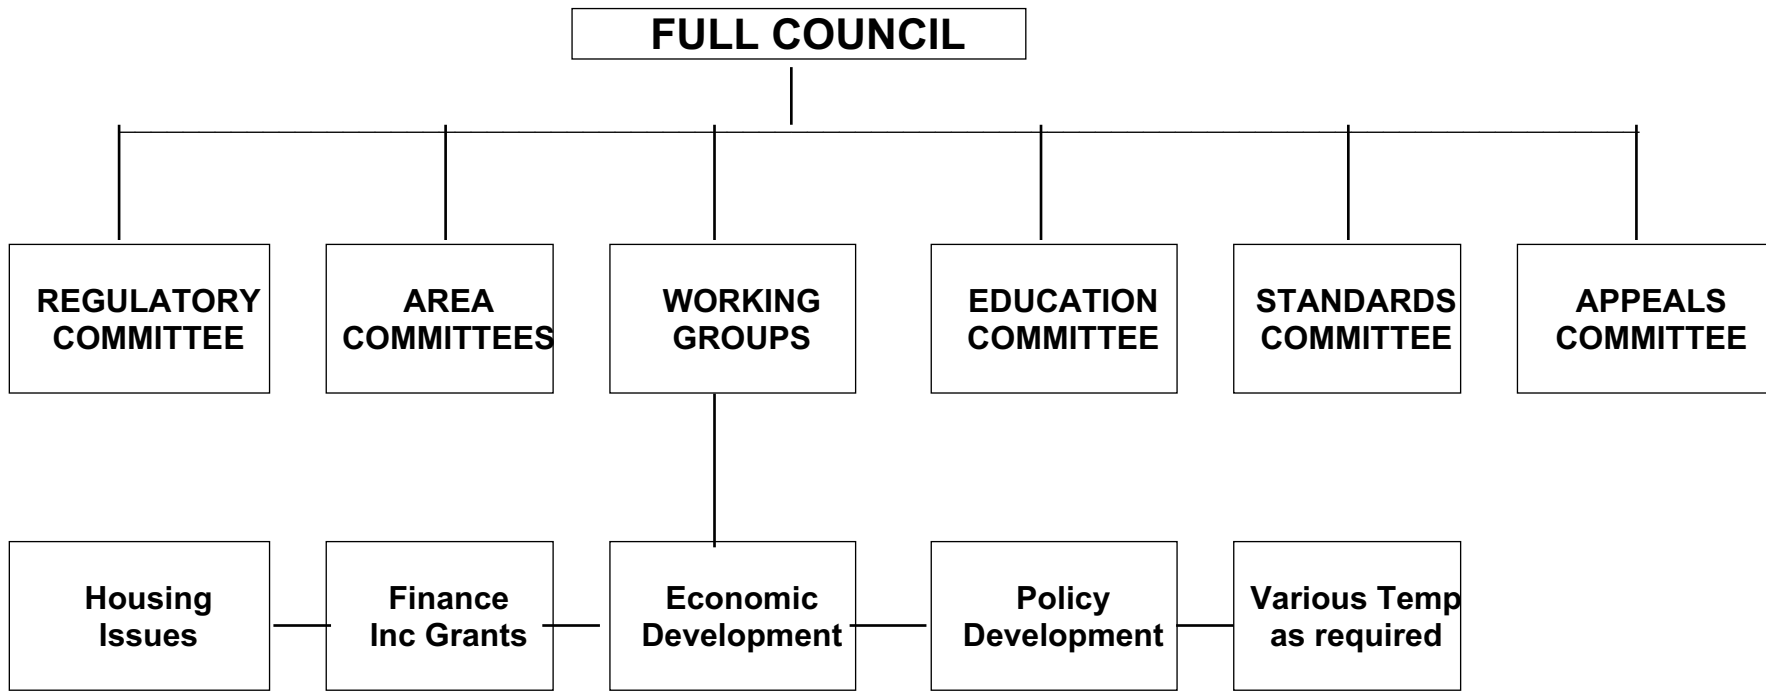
FULL COUNCIL

REGULATORY COMMITTEE

AREA COMMITTEES

WORKING GROUPS

EDUCATION COMMITTEE

STANDARDS COMMITTEE

APPEALS COMMITTEE

Housing Issues

Finance Inc Grants

Economic Development

Policy Development

Various Temp as required